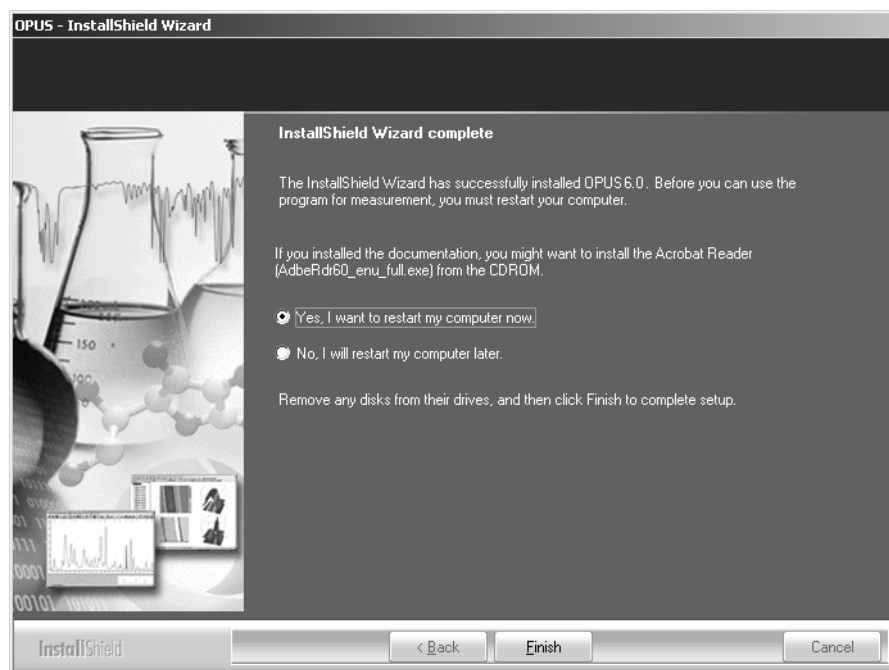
OPUS - InstallShield Wizard

InstallShield Wizard complete

The InstallShield Wizard has successfully installed OPUS 6.0. Before you can use the program for measurement, you must restart your computer.

If you installed the documentation, you might want to install the Acrobat Reader (AdbeRdr60_enu_full.exe) from the CDROM.

Yes, I want to restart my computer now.

No, I will restart my computer later.

Remove any disks from their drives, and then click Finish to complete setup.

150

100

InstallShield

< Back

Finish

Cancel